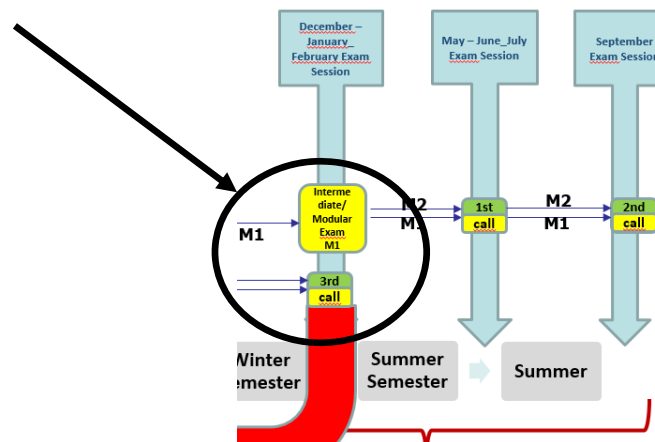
December – January\_ February Exam Session

May – June\_July Exam Session

September Exam Sessio

M1

Interme diate/ Modular Exam M1

M2

M1

1st call

M2

M1

2nd call

3rd call

Winter emester

Summer Semester

Summer